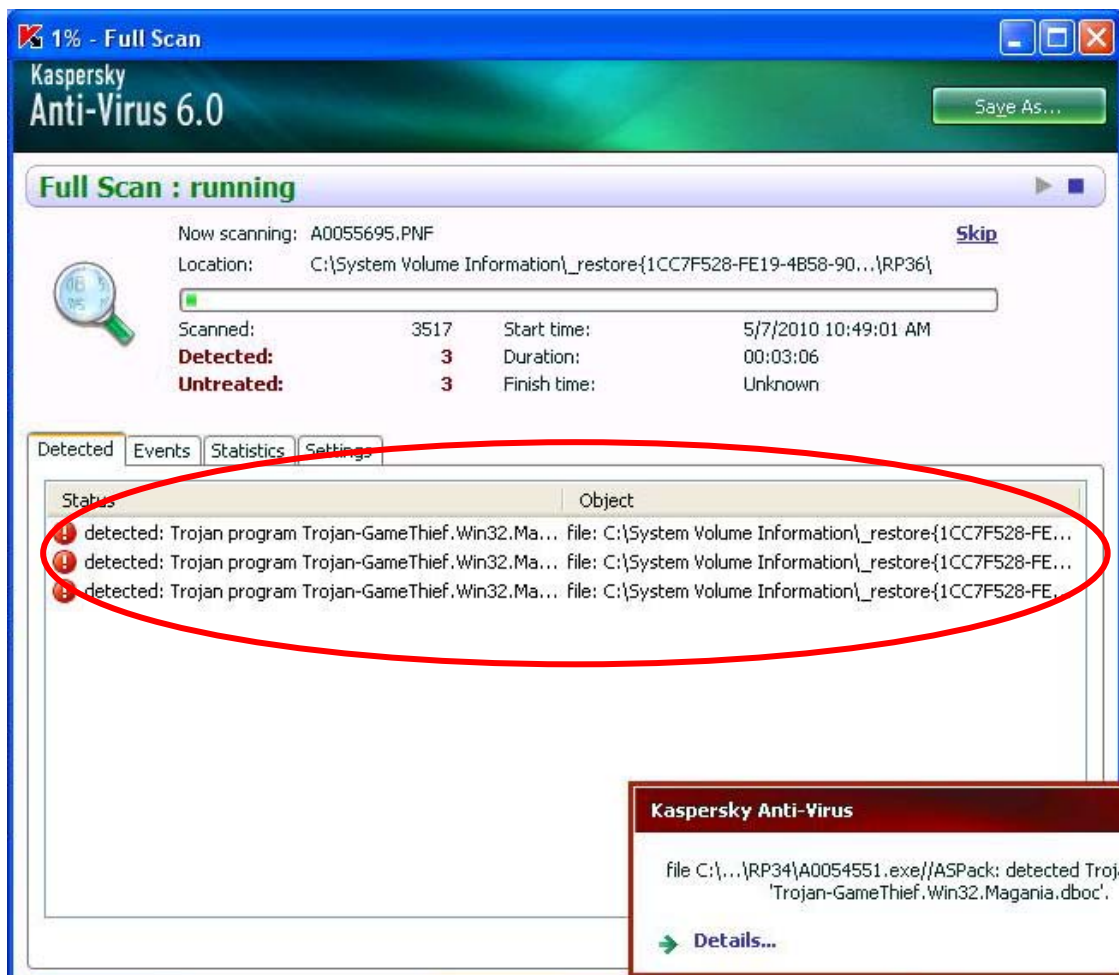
1% - Full Scan

Kaspersky
Anti-Virus 6.0

Save As...

Full Scan : running

Now scanning: A0055695.PNF
Location: C:\System Volume Information\_restore{1CC7F528-FE19-4B58-90...\RP36\

Skip

Scanned: 3517
Detected: 3
Untreated: 3

Start time: 5/7/2010 10:49:01 AM
Duration: 00:03:06
Finish time: Unknown

Detected | Events | Statistics | Settings

| Status | Object |
|---|---|
| detected: Trojan program Trojan-GameThief.Win32.Ma... | file: C:\System Volume Information\_restore{1CC7F528-FE... |
| detected: Trojan program Trojan-GameThief.Win32.Ma... | file: C:\System Volume Information\_restore{1CC7F528-FE... |
| detected: Trojan program Trojan-GameThief.Win32.Ma... | file: C:\System Volume Information\_restore{1CC7F528-FE. |

Kaspersky Anti-Virus

file C:\...\RP34\A0054551.exe//ASPack: detected Troj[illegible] 'Trojan-GameThief.Win32.Magania.dboc'.

Details...